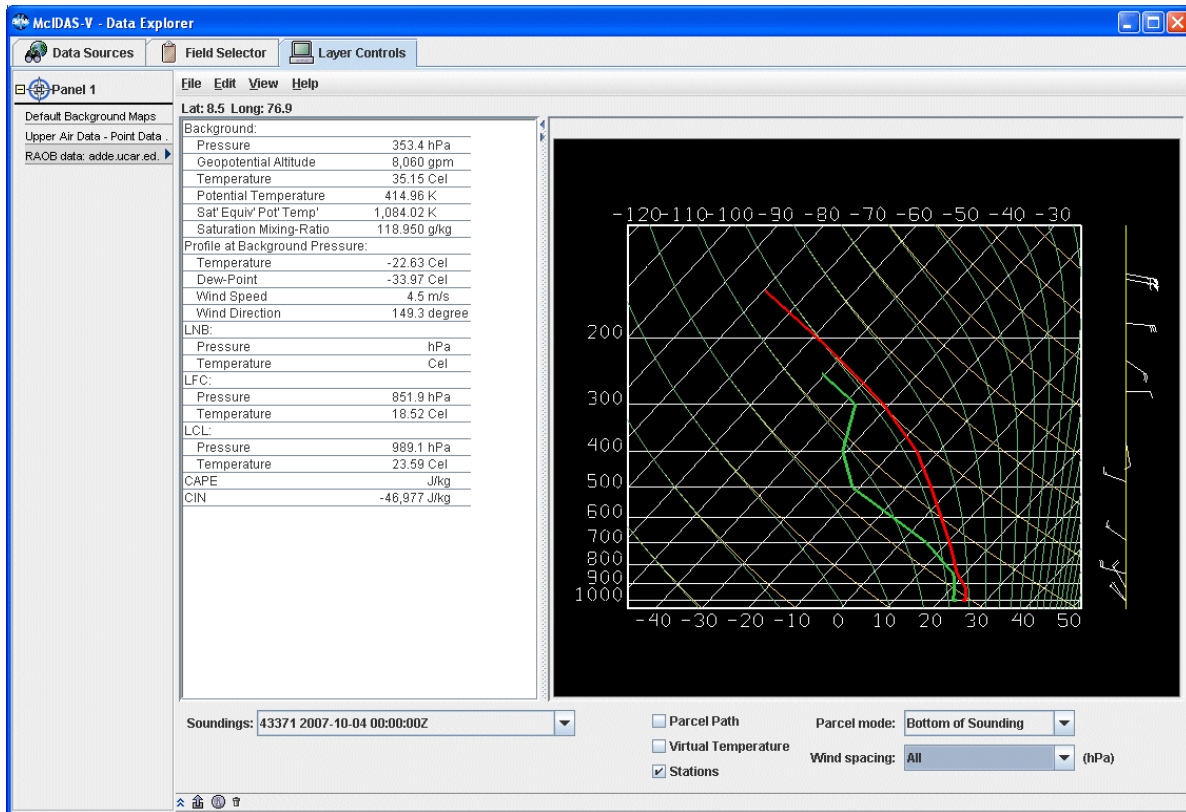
McIDAS-V - Data Explorer

Data Sources | Field Selector | Layer Controls

Panel 1

Default Background Maps
Upper Air Data - Point Data ..
RAOB data: adde.ucar.ed..

File Edit View Help

Lat: 8.5 Long: 76.9

| Background: | |
|---|---|
| Pressure | 353.4 hPa |
| Geopotential Altitude | 8,060 gpm |
| Temperature | 35.15 Cel |
| Potential Temperature | 414.96 K |
| Sat' Equiv' Pot' Temp' | 1,084.02 K |
| Saturation Mixing-Ratio | 118.950 g/kg |
| Profile at Background Pressure: | |
| Temperature | -22.63 Cel |
| Dew-Point | -33.97 Cel |
| Wind Speed | 4.5 m/s |
| Wind Direction | 149.3 degree |
| LNB: | |
| Pressure | hPa |
| Temperature | Cel |
| LFC: | |
| Pressure | 851.9 hPa |
| Temperature | 18.52 Cel |
| LCL: | |
| Pressure | 989.1 hPa |
| Temperature | 23.59 Cel |
| CAPE | J/kg |
| CIN | -46,977 J/kg |

-120 -110 -100 -90 -80 -70 -60 -50 -40 -30

200
300
400
500
600
700
800
900
1000

-40 -30 -20 -10 0 10 20 30 40 50

Soundings: 43371 2007-10-04 00:00:00Z

Parcel Path
Virtual Temperature
Stations

Parcel mode: Bottom of Sounding
Wind spacing: All (hPa)